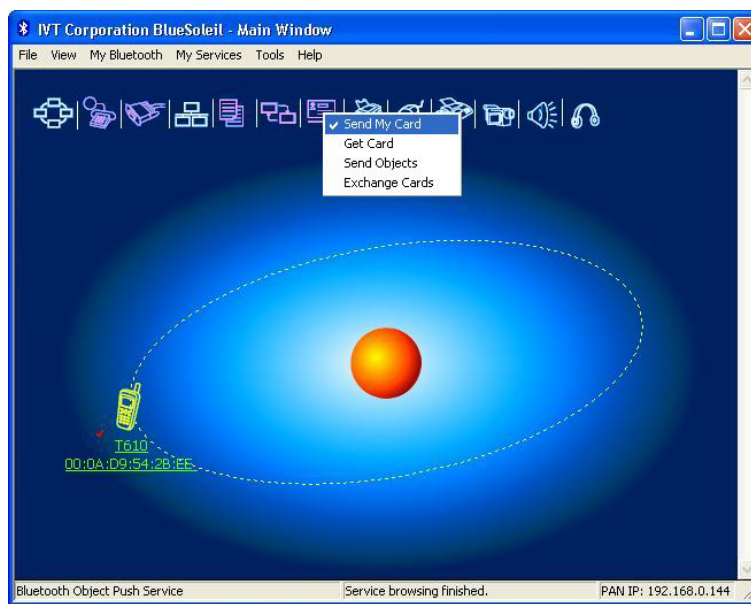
IVT Corporation BlueSoleil - Main Window

File View My Bluetooth My Services Tools Help

✔ Send My Card
Get Card
Send Objects
Exchange Cards

T610
00:0A:D9:54:2B:EE

Bluetooth Object Push Service
Service browsing finished.
PAN IP: 192.168.0.144